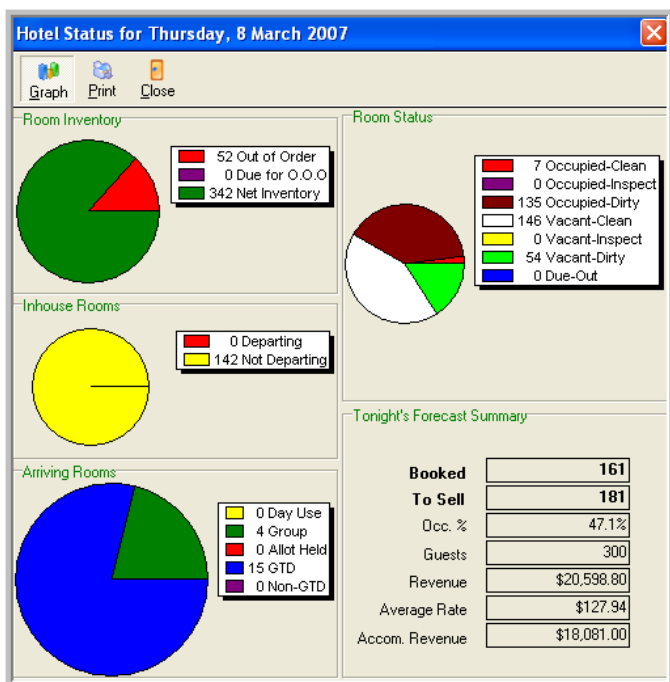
Hotel Status for Thursday, 8 March 2007

Graph Print Close

Room Inventory

52 Out of Order
0 Due for O.O.O
342 Net Inventory

Inhouse Rooms

0 Departing
142 Not Departing

Arriving Rooms

0 Day Use
4 Group
0 Allot Held
15 GTD
0 Non-GTD

Room Status

7 Occupied-Clean
0 Occupied-Inspect
135 Occupied-Dirty
146 Vacant-Clean
0 Vacant-Inspect
54 Vacant-Dirty
0 Due-Out

Tonight's Forecast Summary

| | |
|---|---|
| Booked | 161 |
| To Sell | 181 |
| Occ. % | 47.1% |
| Guests | 300 |
| Revenue | $20,598.80 |
| Average Rate | $127.94 |
| Accom. Revenue | $18,081.00 |